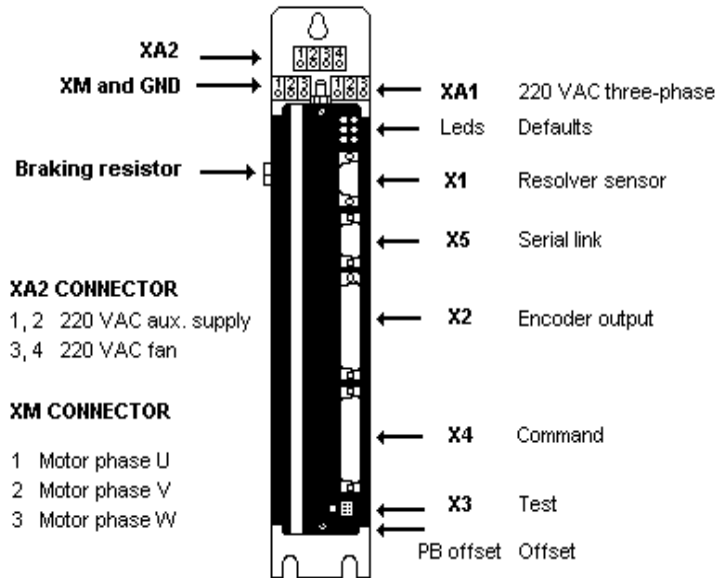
XA2

XM and GND

XA1 220 VAC three-phase

Leds Defaults

Braking resistor

X1 Resolver sensor

X5 Serial link

XA2 CONNECTOR

1, 2 220 VAC aux. supply

3, 4 220 VAC fan

X2 Encoder output

XM CONNECTOR

X4 Command

1 Motor phase U

2 Motor phase V

3 Motor phase W

X3 Test

PB offset Offset